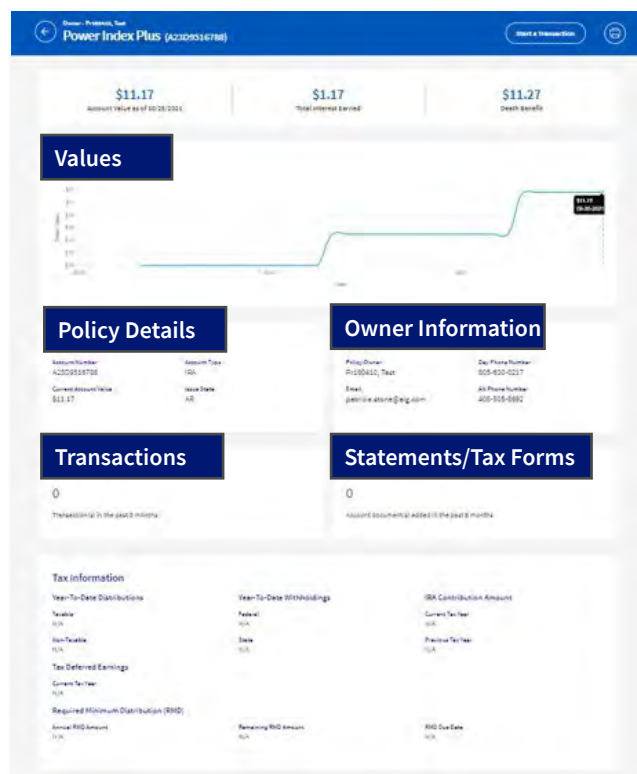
Owner - Pr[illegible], Test
Power Index Plus (A23D9516788)

Start a Transaction

$11.17
Account Value as of 10/28/2021

$1.17
Total Interest Earned

$11.27
Death Benefit

Values

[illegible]

Policy Details

Account Number
A23D9516788

Account Type
IRA

Current Account Value
$11.17

Issue State
AR

Owner Information

Policy Owner
Pri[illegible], Test

Day Phone Number
805-830-0217

Email
patricia.stone@aig.com

Alt Phone Number
405-505-5882

Transactions

0
Transaction(s) in the past 6 months

Statements/Tax Forms

0
Account document(s) added in the past 6 months

Tax Information

Year-To-Date Distributions

Taxable
N/A

Non-Taxable
N/A

Year-To-Date Withholdings

Federal
N/A

State
N/A

IRA Contribution Amount

Current Tax Year
N/A

Previous Tax Year
N/A

Tax Deferred Earnings

Current Tax Year
N/A

Required Minimum Distribution (RMD)

Annual RMD Amount
N/A

Remaining RMD Amount
N/A

RMD Due Date
N/A